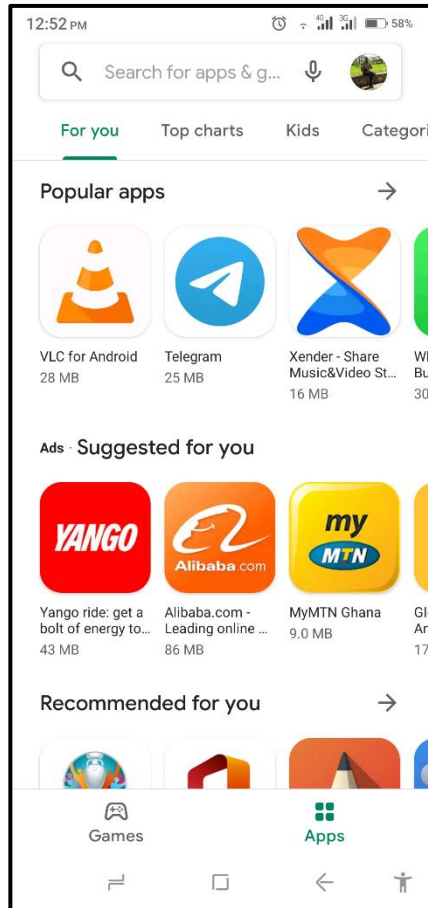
12:52 PM

4G 3G 58%

Search for apps & g...

For you Top charts Kids Categori

Popular apps →

VLC for Android
28 MB

Telegram
25 MB

Xender - Share Music&Video St...
16 MB

Wh Bu
30

Ads · Suggested for you

YANGO

Alibaba.com

my MTN

Yango ride: get a bolt of energy to...
43 MB

Alibaba.com - Leading online ...
86 MB

MyMTN Ghana
9.0 MB

Gl An
17

Recommended for you →

Games

Apps